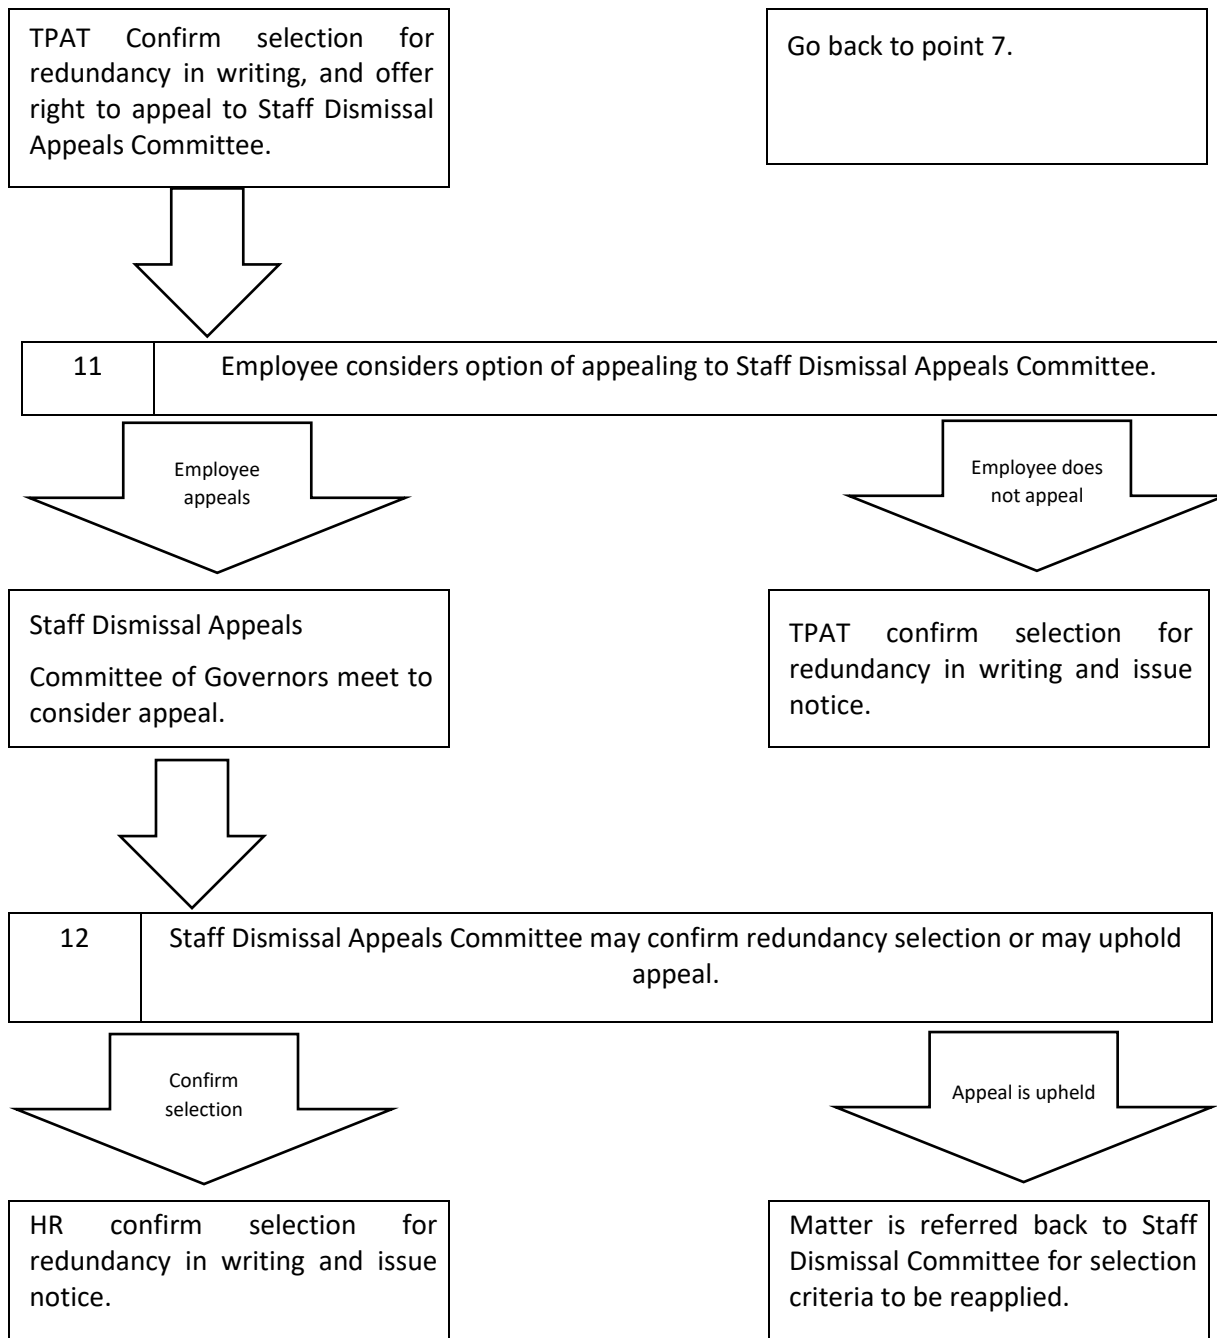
TPAT Confirm selection for redundancy in writing, and offer right to appeal to Staff Dismissal Appeals Committee.

Go back to point 7.

11

Employee considers option of appealing to Staff Dismissal Appeals Committee.

Employee appeals

Employee does not appeal

Staff Dismissal Appeals

Committee of Governors meet to consider appeal.

TPAT confirm selection for redundancy in writing and issue notice.

12

Staff Dismissal Appeals Committee may confirm redundancy selection or may uphold appeal.

Confirm selection

Appeal is upheld

HR confirm selection for redundancy in writing and issue notice.

Matter is referred back to Staff Dismissal Committee for selection criteria to be reapplied.